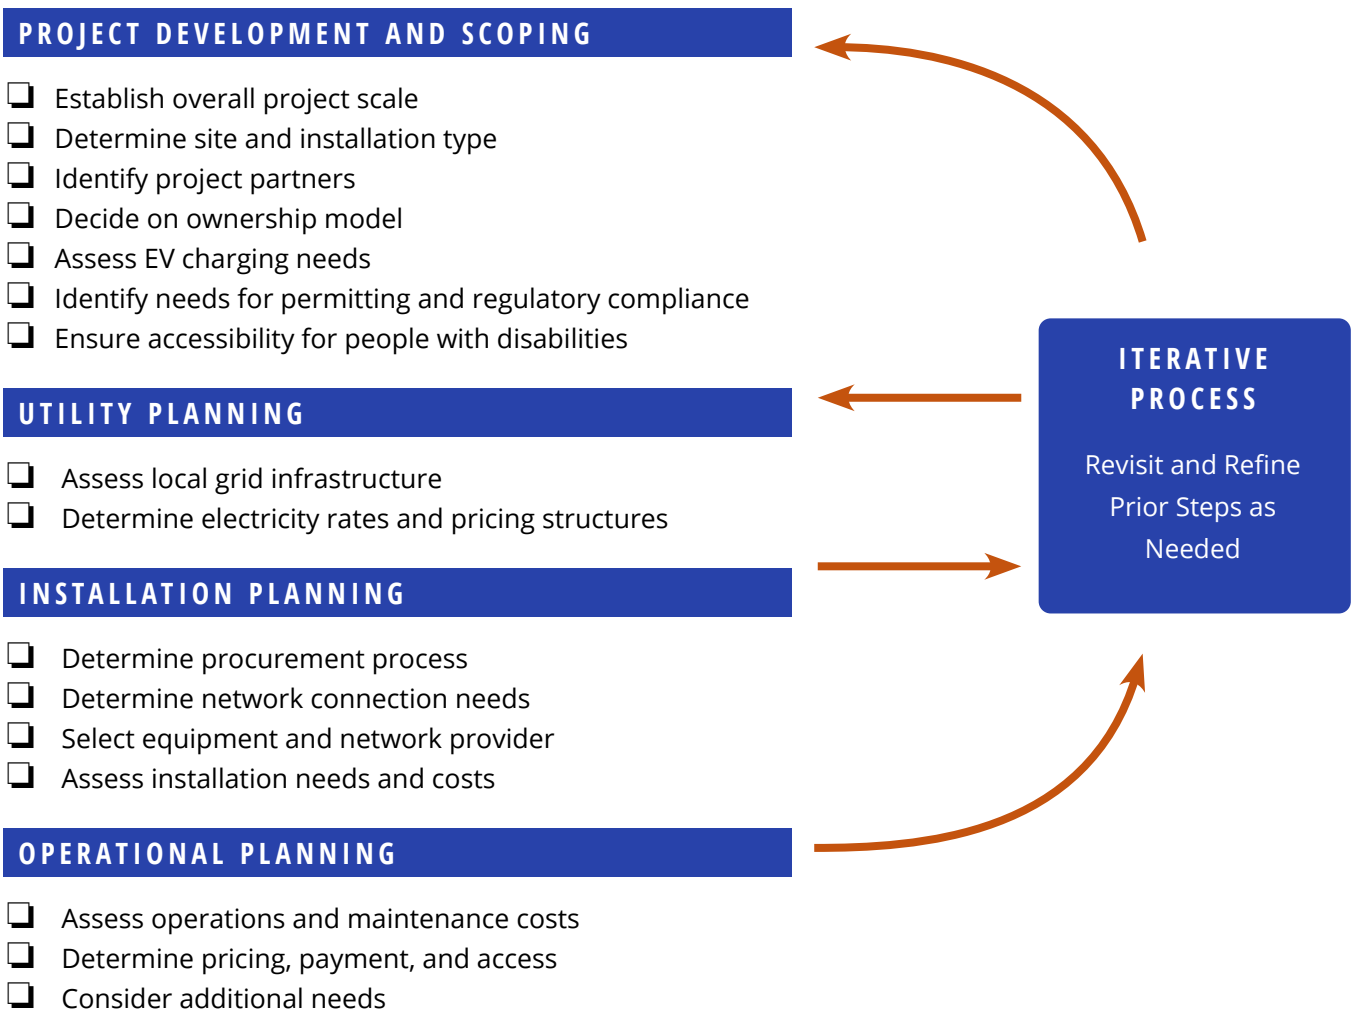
PROJECT DEVELOPMENT AND SCOPING

❏ Establish overall project scale
❏ Determine site and installation type
❏ Identify project partners
❏ Decide on ownership model
❏ Assess EV charging needs
❏ Identify needs for permitting and regulatory compliance
❏ Ensure accessibility for people with disabilities

UTILITY PLANNING

❏ Assess local grid infrastructure
❏ Determine electricity rates and pricing structures

INSTALLATION PLANNING

❏ Determine procurement process
❏ Determine network connection needs
❏ Select equipment and network provider
❏ Assess installation needs and costs

OPERATIONAL PLANNING

❏ Assess operations and maintenance costs
❏ Determine pricing, payment, and access
❏ Consider additional needs

ITERATIVE PROCESS

Revisit and Refine Prior Steps as Needed